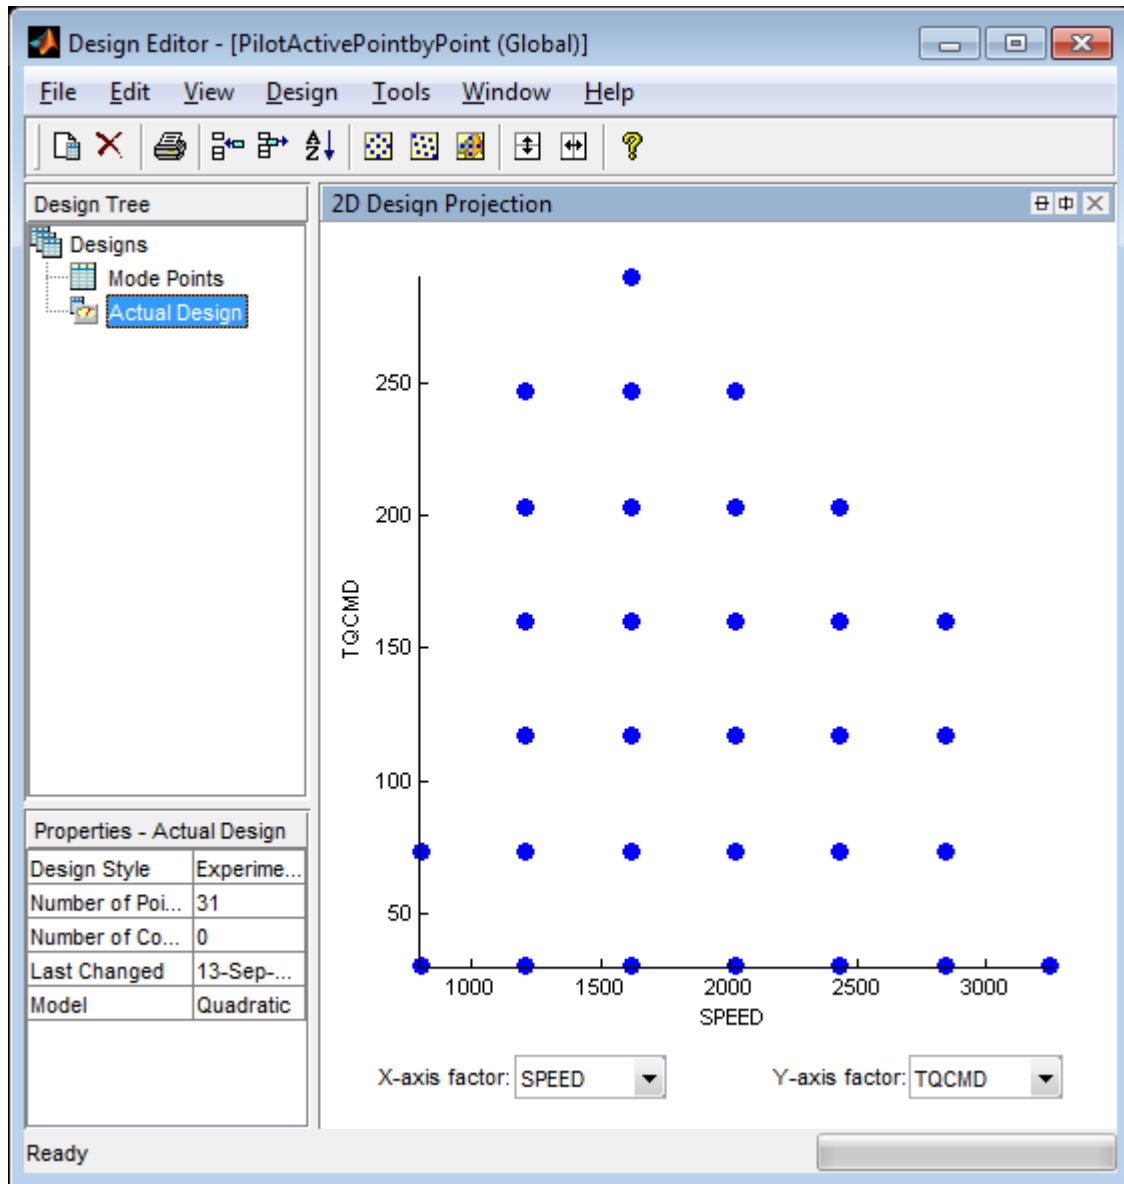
Design Editor - [PilotActivePointbyPoint (Global)]

File Edit View Design Tools Window Help

Design Tree

Designs
Mode Points
Actual Design

2D Design Projection

250
200
150
100
50
TQCMD
1000 1500 2000 2500 3000
SPEED

Properties - Actual Design

| Design Style | Experime... |
|---|---|
| Number of Poi... | 31 |
| Number of Co... | 0 |
| Last Changed | 13-Sep-... |
| Model | Quadratic |

X-axis factor: SPEED
Y-axis factor: TQCMD

Ready